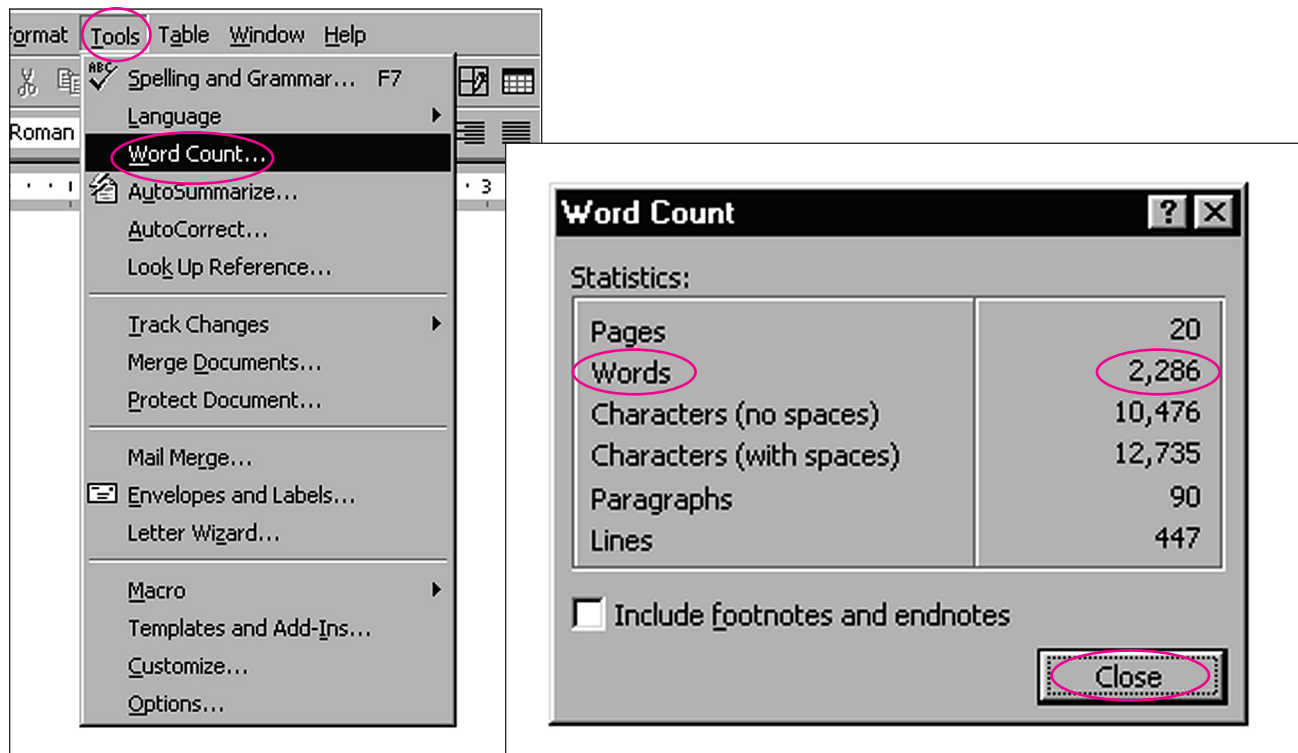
ormat Tools Table Window Help

Roman

3

Spelling and Grammar... F7
Language
Word Count...
AutoSummarize...
AutoCorrect...
Look Up Reference...

Track Changes
Merge Documents...
Protect Document...

Mail Merge...
Envelopes and Labels...
Letter Wizard...

Macro
Templates and Add-Ins...
Customize...
Options...

Word Count

Statistics:

| | |
|---|---|
| Pages | 20 |
| Words | 2,286 |
| Characters (no spaces) | 10,476 |
| Characters (with spaces) | 12,735 |
| Paragraphs | 90 |
| Lines | 447 |

Include footnotes and endnotes

Close